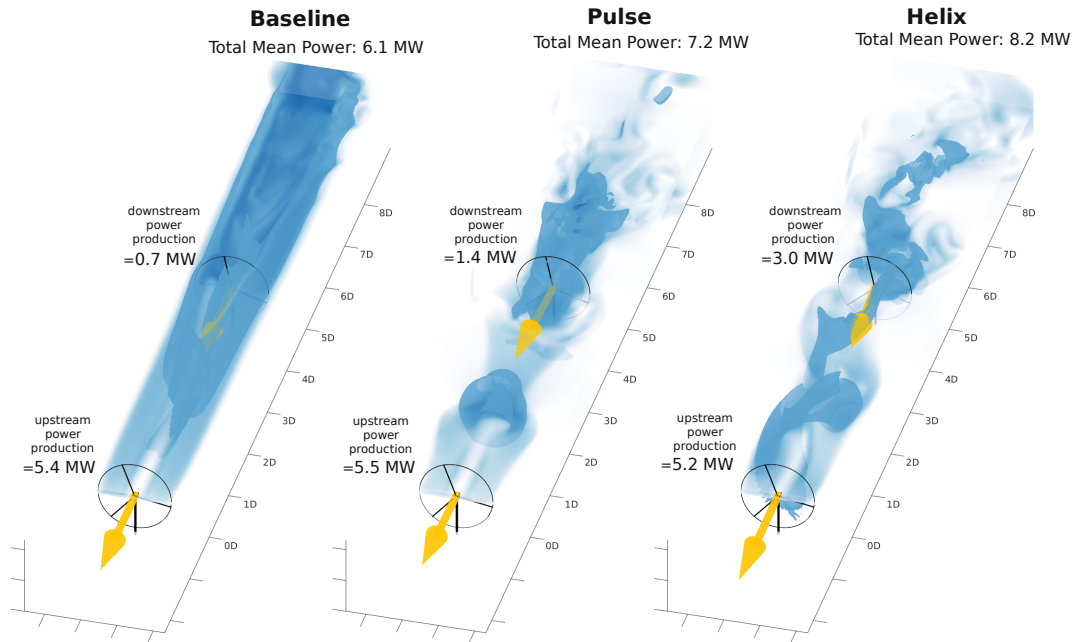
Baseline
Total Mean Power: 6.1 MW

downstream power production
=0.7 MW

upstream power production
=5.4 MW

8D
7D
6D
5D
4D
3D
2D
1D
0D

Pulse
Total Mean Power: 7.2 MW

downstream power production
=1.4 MW

upstream power production
=5.5 MW

8D
7D
6D
5D
4D
3D
2D
1D
0D

Helix
Total Mean Power: 8.2 MW

downstream power production
=3.0 MW

upstream power production
=5.2 MW

8D
7D
6D
5D
4D
3D
2D
1D
0D